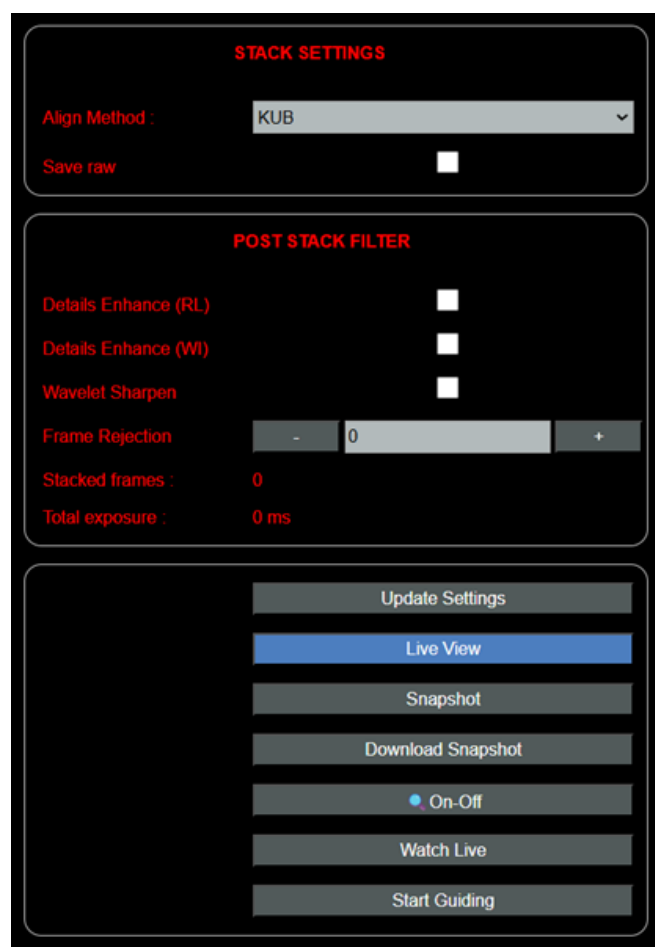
STACK SETTINGS

Align Method : KUB

Save raw

POST STACK FILTER

Details Enhance (RL)

Details Enhance (WI)

Wavelet Sharpen

Frame Rejection - 0 +

Stacked frames : 0

Total exposure : 0 ms

Update Settings

Live View

Snapshot

Download Snapshot

On-Off

Watch Live

Start Guiding